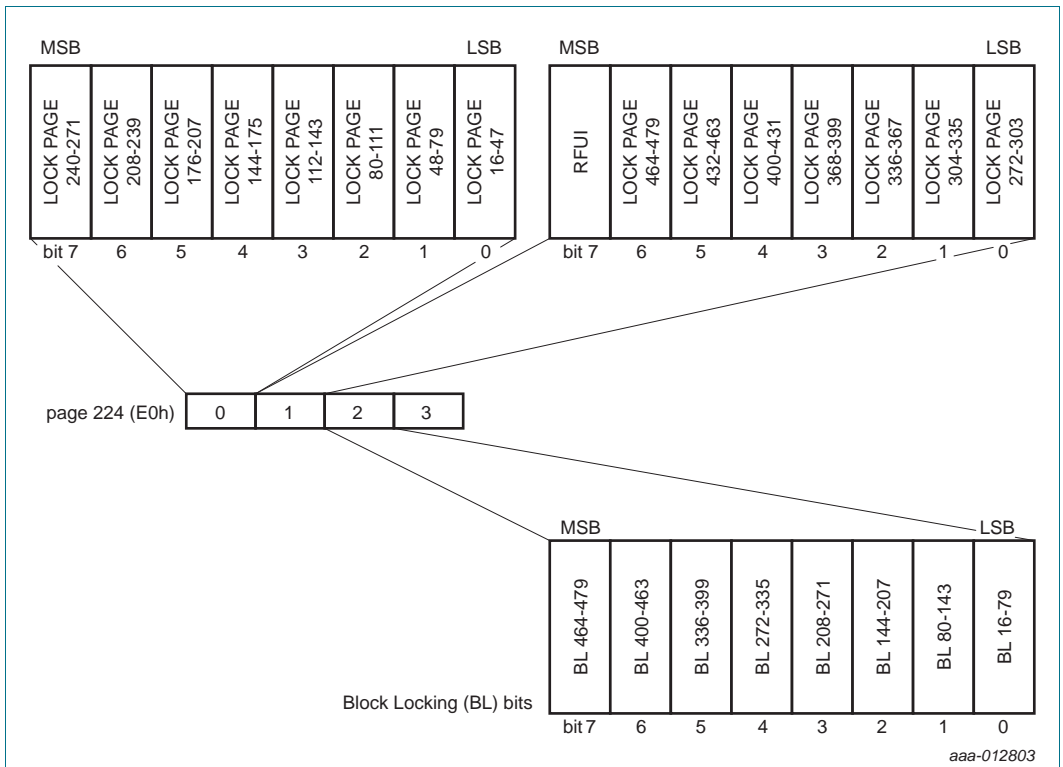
MSB LSB

| LOCK PAGE 240-271 | LOCK PAGE 208-239 | LOCK PAGE 176-207 | LOCK PAGE 144-175 | LOCK PAGE 112-143 | LOCK PAGE 80-111 | LOCK PAGE 48-79 | LOCK PAGE 16-47 |
|---|---|---|---|---|---|---|---|
| bit 7 | 6 | 5 | 4 | 3 | 2 | 1 | 0 |

MSB LSB

| RFUI | LOCK PAGE 464-479 | LOCK PAGE 432-463 | LOCK PAGE 400-431 | LOCK PAGE 368-399 | LOCK PAGE 336-367 | LOCK PAGE 304-335 | LOCK PAGE 272-303 |
|---|---|---|---|---|---|---|---|
| bit 7 | 6 | 5 | 4 | 3 | 2 | 1 | 0 |

page 224 (E0h)

| 0 | 1 | 2 | 3 |
|---|---|---|---|

MSB LSB

| BL 464-479 | BL 400-463 | BL 336-399 | BL 272-335 | BL 208-271 | BL 144-207 | BL 80-143 | BL 16-79 |
|---|---|---|---|---|---|---|---|
| bit 7 | 6 | 5 | 4 | 3 | 2 | 1 | 0 |

Block Locking (BL) bits

aaa-012803